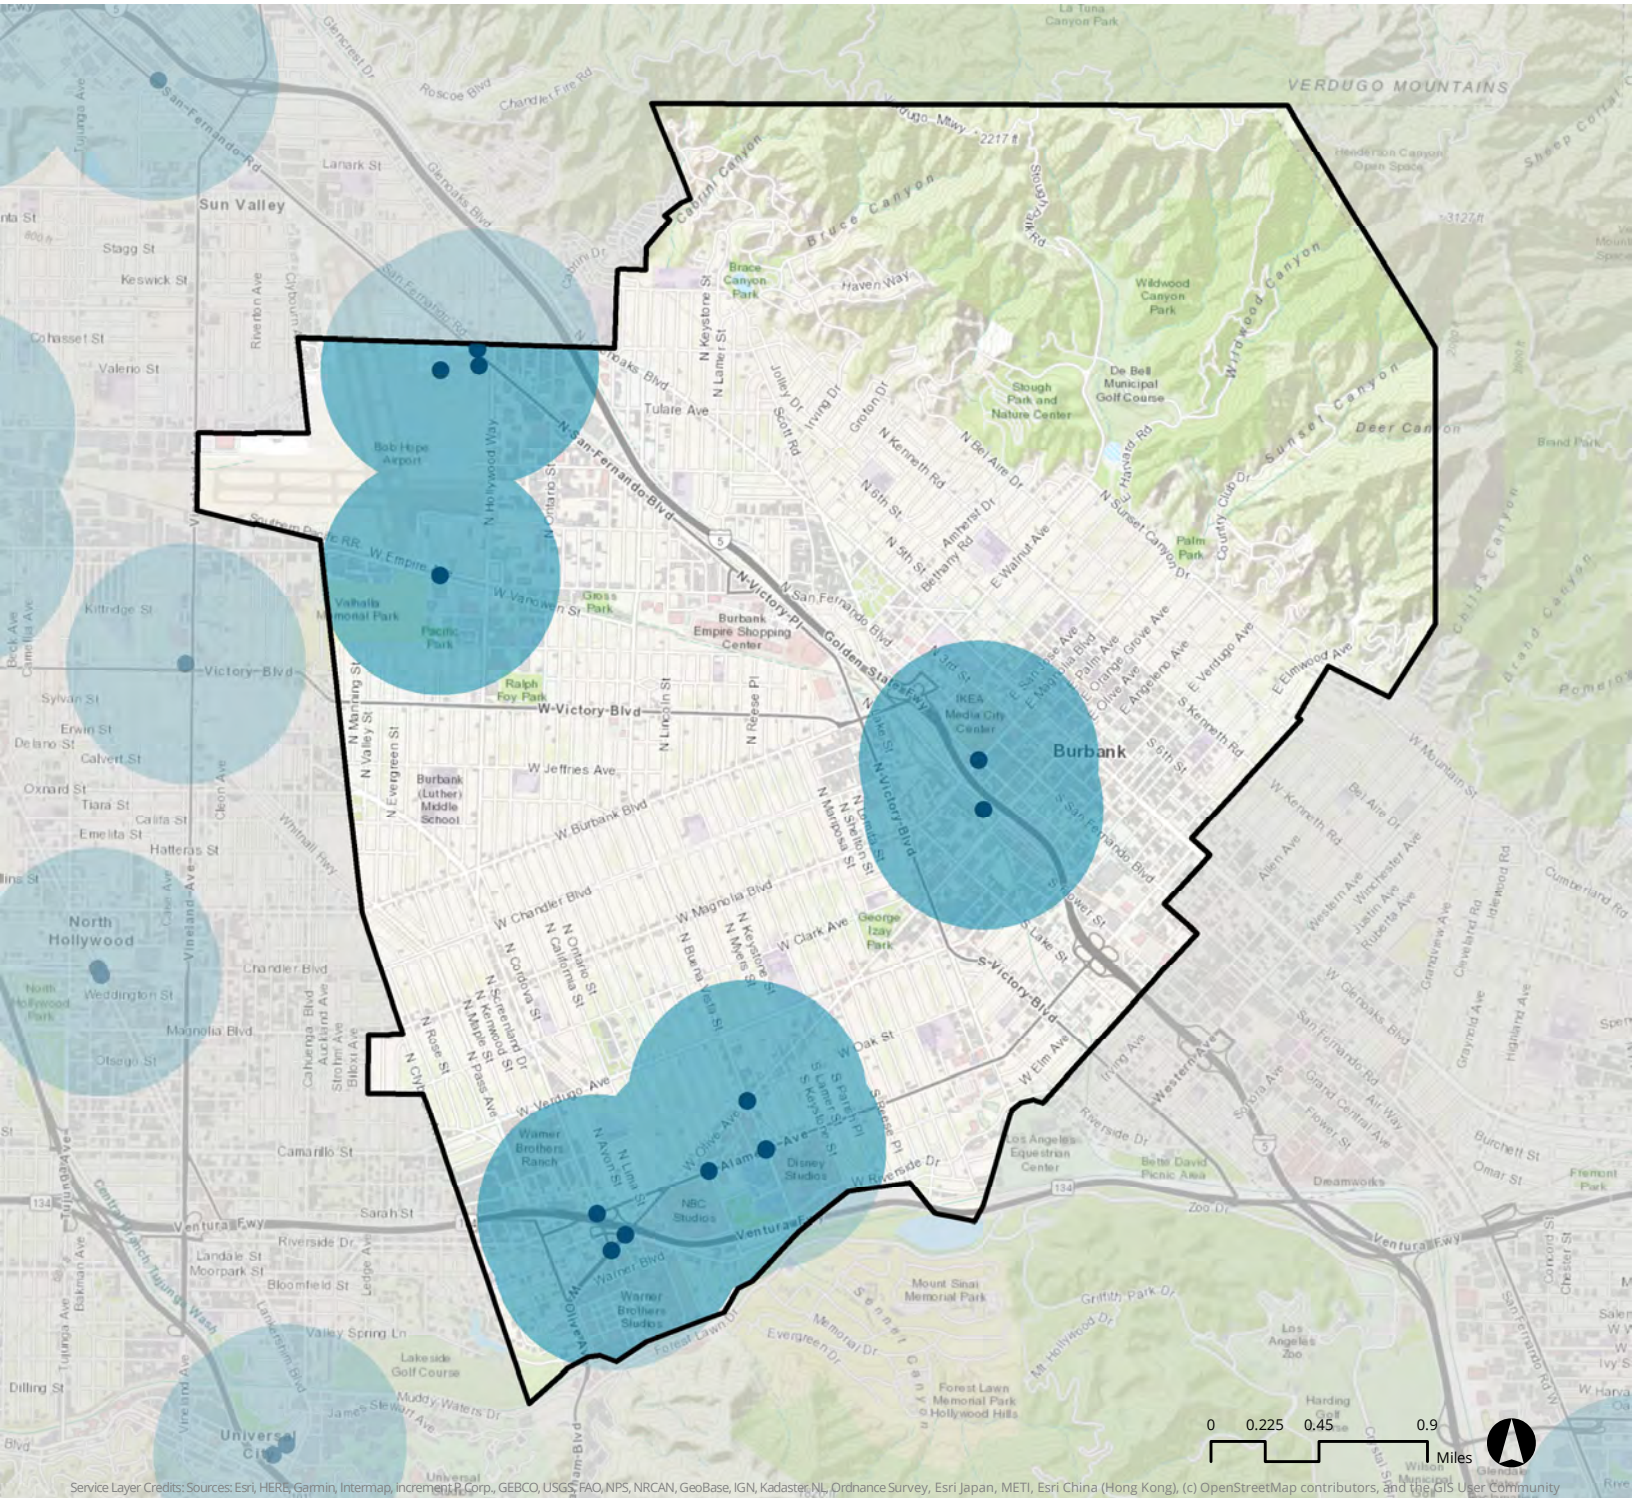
La Tuna Canyon Park
VERDUGO MOUNTAINS
Verdugo Mtwy
2217 ft
Henderson Canyon Open Space
Sheep Corral
Glencrest Dr
Roscoe Blvd
Chandler Fire Rd
Cabrini Canyon
Bruce Canyon
Stough Park Rd
3127 ft
San Fernando Rd
Lanark St
Sun Valley
Glenoaks Blvd
Stagg St
Keswick St
Cohasset St
Valerio St
Tujunga Ave
Riverton Ave
Clybourn Ave
Cabrini Dr
Brace Canyon Park
Haven Way
Wildwood Canyon Park
Wildwood Canyon
N Keystone St
N Lamer St
Jolley Dr
Scott Rd
Irving Dr
Groton Dr
Tulare Ave
Glenoaks Blvd
Stough Park and Nature Center
De Bell Municipal Golf Course
Sunset Canyon
Deer Canyon
Brand Park
Bob Hope Airport
N Hollywood Way
N San Fernando Blvd
N Ontario St
N Kenneth Rd
N Bel Aire Dr
N 6th St
Amherst Dr
N 5th St
Bethany Rd
E Walnut Ave
N Sunset Canyon Dr
Harvard Rd
Country Club Dr
Palm Park
Southern Pacific RR
W Empire Ave
W Vanowen St
Gross Park
Valhalla Memorial Park
Pacific Park
Kittridge St
Victory Blvd
Burbank Empire Shopping Center
N Victory Pl
N San Fernando Blvd
Golden State Fwy
E Verdugo Ave
E Elmwood Ave
Childs Canyon
Brand Canyon
Pomeroy
Ralph Foy Park
W Victory Blvd
N Lincoln St
N Reese Pl
IKEA Media City Center
Burbank
Sylvan St
Erwin St
Delano St
Calvert St
Oxnard St
Tiara St
Califa St
Emelita St
Hatteras St
N Manning St
N Valley St
N Evergreen St
Burbank (Luther) Middle School
W Jeffries Ave
W Burbank Blvd
N Mariposa St
N Shelton St
N Victory Blvd
S San Fernando Blvd
S 6th St
W Mountain St
W Kenneth Rd
Bel Aire Dr
Whitnall Hwy
Cleon Ave
Vineland Ave
North Hollywood
North Hollywood Park
Weddington St
Chandler Blvd
Magnolia Blvd
Otsego St
Cahuenga Blvd
Auckland Ave
Strohm Ave
Biloxi Ave
W Chandler Blvd
N Cordova St
N California St
N Ontario St
W Magnolia Blvd
N Buena Vista St
N Myers St
N Keystone St
W Clark Ave
George Izay Park
S Victory Blvd
S Lake St
Allen Ave
Western Ave
Winchester Ave
Justin Ave
Ruberta Ave
Grandview Ave
Cleveland Rd
Idlewood Rd
Cumberland Rd
N Rose St
N Clybourn
N Screenland Dr
N Kenwood St
N Maple St
N Pass Ave
W Verdugo Ave
W Oak St
W Olive Ave
S Lamer St
S Keystone St
S Parish Pl
S Reese Pl
W Elm Ave
Irving Ave
Western Ave
Sonora Ave
W Glenoaks Blvd
San Fernando Rd
Air Way
Grand Central Ave
Flower St
Highland Ave
Grayfield Ave
Camarillo St
Warner Brothers Ranch
N Avon St
N Lima St
Alameda Ave
Disney Studios
Riverside Dr
Los Angeles Equestrian Center
Riverside Dr
Bette Davis Picnic Area
Burchett St
Omar St
Fremont Park
Dreamworks
Ventura Fwy
Sarah St
NBC Studios
Ventura Fwy
Riverside Dr
Landale St
Moorpark St
Bloomfield St
Ledge Ave
Central Branch Tujunga Wash
Lankershim Blvd
Warner Blvd
Olive Ave
Warner Brothers Studios
Forest Lawn Dr
Zoo Dr
Mount Sinai Memorial Park
Griffith Park Dr
Memorial Dr
Evergreen Dr
Mt Hollywood Dr
Los Angeles Zoo
Sennet Canyon
Forest Lawn Memorial Park Hollywood Hills
Harding Golf
Wilson Municipal
Crystal Springs Dr
Valley Spring Ln
Lakeside Golf Course
Muddy Waters Dr
James Stewart Ave
Dilling St
Universal City
Universal
Vineland Ave
Bakman Ave
Tujunga Ave
Concord St
Chester St
Glendale
Ventura Fwy
0 0.225 0.45 0.9 Miles
Service Layer Credits: Sources: Esri, HERE, Garmin, Intermap, increment P Corp., GEBCO, USGS, FAO, NPS, NRCAN, GeoBase, IGN, Kadaster NL, Ordnance Survey, Esri Japan, METI, Esri China (Hong Kong), (c) OpenStreetMap contributors, and the GIS User Community